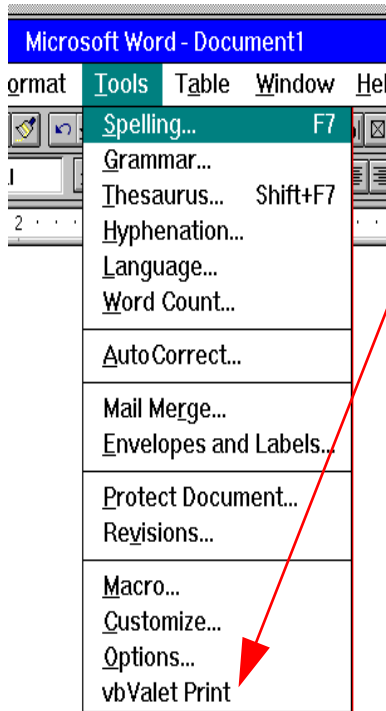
Microsoft Word - Document1

ormat Tools Table Window Hel

2

Spelling... F7
Grammar...
Thesaurus... Shift+F7
Hyphenation...
Language...
Word Count...

AutoCorrect...

Mail Merge...
Envelopes and Labels...

Protect Document...
Revisions...

Macro...
Customize...
Options...
vbValet Print